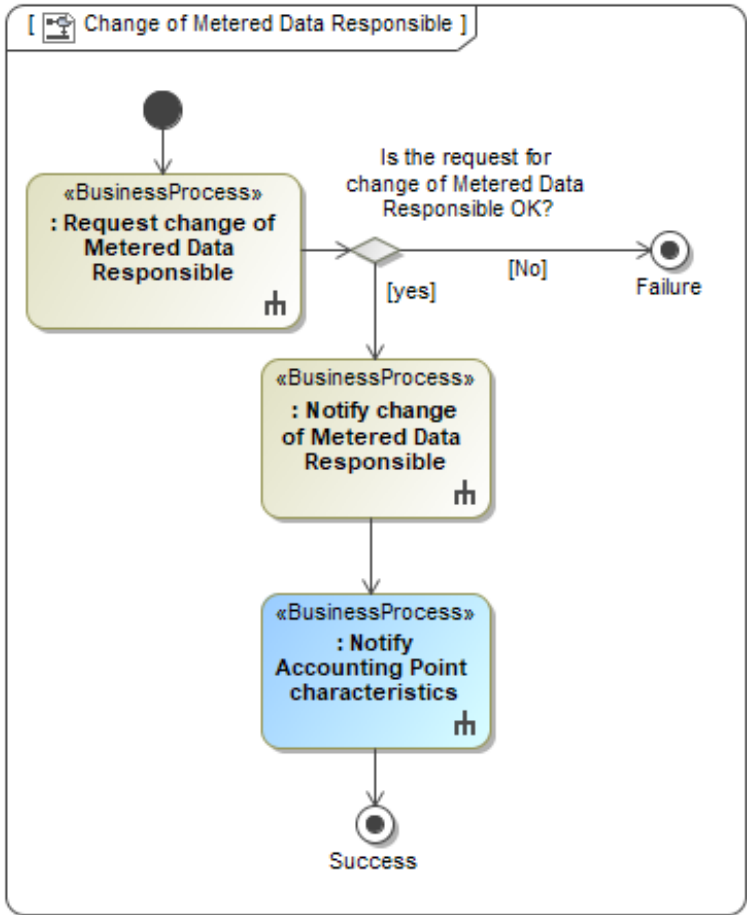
[ Change of Metered Data Responsible ]

«BusinessProcess»
: Request change of Metered Data Responsible

Is the request for change of Metered Data Responsible OK?

[No]

Failure

[yes]

«BusinessProcess»
: Notify change of Metered Data Responsible

«BusinessProcess»
: Notify Accounting Point characteristics

Success